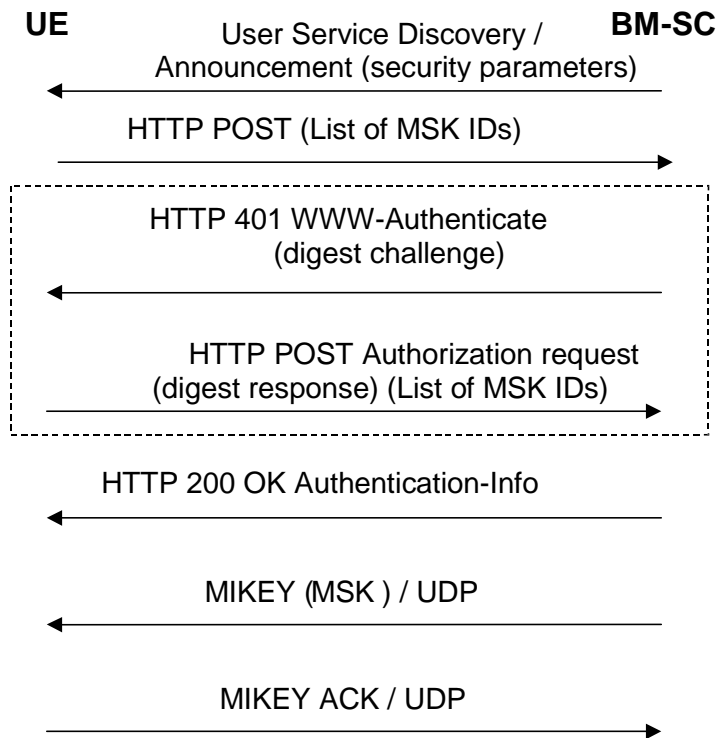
UE

BM-SC

User Service Discovery / Announcement (security parameters)

HTTP POST (List of MSK IDs)

HTTP 401 WWW-Authenticate (digest challenge)

HTTP POST Authorization request (digest response) (List of MSK IDs)

HTTP 200 OK Authentication-Info

MIKEY (MSK ) / UDP

MIKEY ACK / UDP